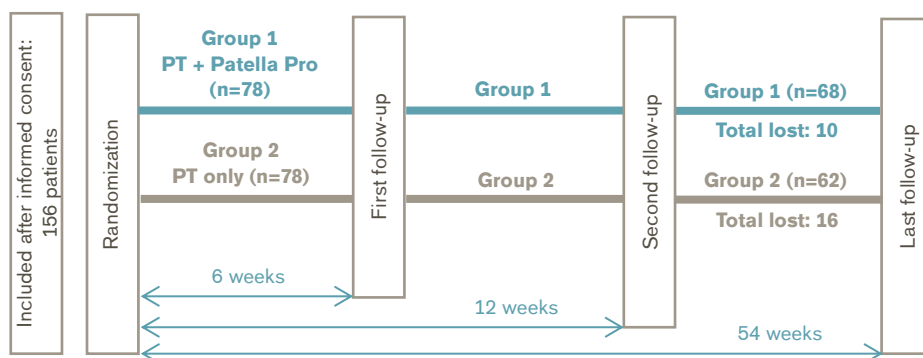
Included after informed consent: 156 patients

Randomization

Group 1
PT + Patella Pro
(n=78)

Group 2
PT only (n=78)

First follow-up

Group 1

Group 2

Second follow-up

Group 1 (n=68)
Total lost: 10

Group 2 (n=62)
Total lost: 16

Last follow-up

6 weeks

12 weeks

54 weeks